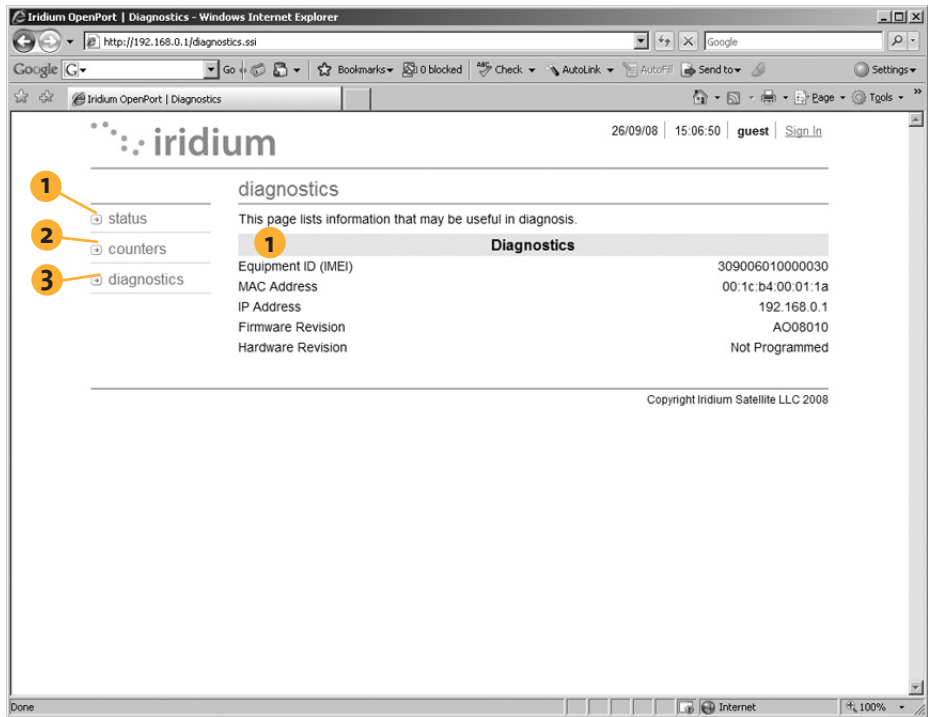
Iridium OpenPort | Diagnostics - Windows Internet Explorer

http://192.168.0.1/diagnostics.ssi

Google

Google G Go Bookmarks 0 blocked Check AutoLink AutoFill Send to Settings

Iridium OpenPort | Diagnostics

Page Tools

iridium

26/09/08 | 15:06:50 | guest | Sign In

diagnostics

1 status

2 counters

3 diagnostics

This page lists information that may be useful in diagnosis.

1

| Diagnostics | |
|---|---|
| Equipment ID (IMEI) | 309006010000030 |
| MAC Address | 00:1c:b4:00:01:1a |
| IP Address | 192.168.0.1 |
| Firmware Revision | AO08010 |
| Hardware Revision | Not Programmed |

Copyright Iridium Satellite LLC 2008

Done

Internet

100%